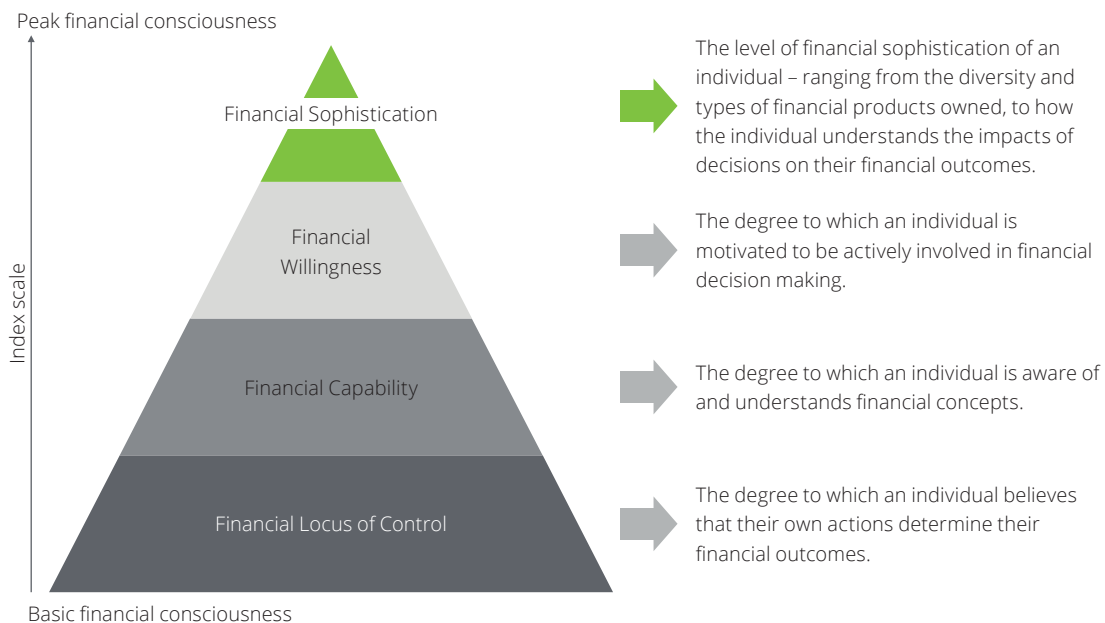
Peak financial consciousness

Index scale

Financial Sophistication

Financial Willingness

Financial Capability

Financial Locus of Control

Basic financial consciousness

The level of financial sophistication of an individual – ranging from the diversity and types of financial products owned, to how the individual understands the impacts of decisions on their financial outcomes.

The degree to which an individual is motivated to be actively involved in financial decision making.

The degree to which an individual is aware of and understands financial concepts.

The degree to which an individual believes that their own actions determine their financial outcomes.